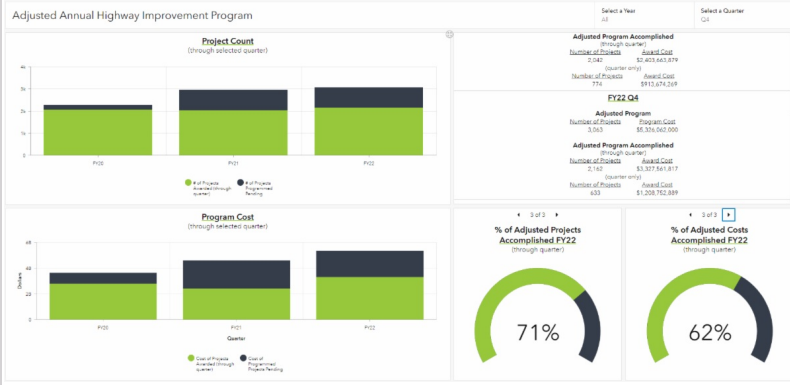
Adjusted Annual Highway Improvement Program

Select a Year
All

Select a Quarter
Q4

Project Count
(through selected quarter)

4k
3k
2k
1k
0

FY20
FY21
FY22

# of Projects Awarded (through quarter)
# of Projects Programmed Pending

Adjusted Program Accomplished
(through quarter)
Number of Projects
2,040
Award Cost
$2,403,663,879
(quarter only)
Number of Projects
774
Award Cost
$913,674,269

FY22 Q4

Adjusted Program
Number of Projects
3,063
Program Cost
$5,326,062,000

Adjusted Program Accomplished
(through quarter)
Number of Projects
2,162
Award Cost
$3,327,561,817
(quarter only)
Number of Projects
633
Award Cost
$1,208,752,889

Program Cost
(through selected quarter)

6B
4B
2B
0

Dollars

FY20
FY21
FY22

Quarter

Cost of Projects Awarded (through quarter)
Cost of Programmed Projects Pending

3 of 3

% of Adjusted Projects Accomplished FY22
(through quarter)

71%

3 of 3

% of Adjusted Costs Accomplished FY22
(through quarter)

62%